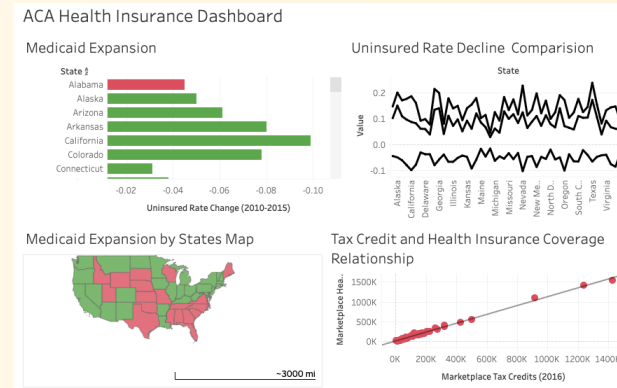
ACA Health Insurance Dashboard

Medicaid Expansion

State

Alabama
Alaska
Arizona
Arkansas
California
Colorado
Connecticut

-0.02 -0.04 -0.06 -0.08 -0.10

Uninsured Rate Change (2010-2015)

Uninsured Rate Decline Comparision

State

0.2
0.1
0.0
-0.1

Value

Alaska
California
Delaware
Georgia
Illinois
Kansas
Maine
Michigan
Missouri
Nevada
New Me...
North D...
Oregon
South C...
Texas
Virginia

Medicaid Expansion by States Map

~3000 mi

Tax Credit and Health Insurance Coverage Relationship

Marketplace Hea...

1500K
1000K
500K
0K

0K 200K 400K 600K 800K 1000K 1200K 1400K

Marketplace Tax Credits (2016)